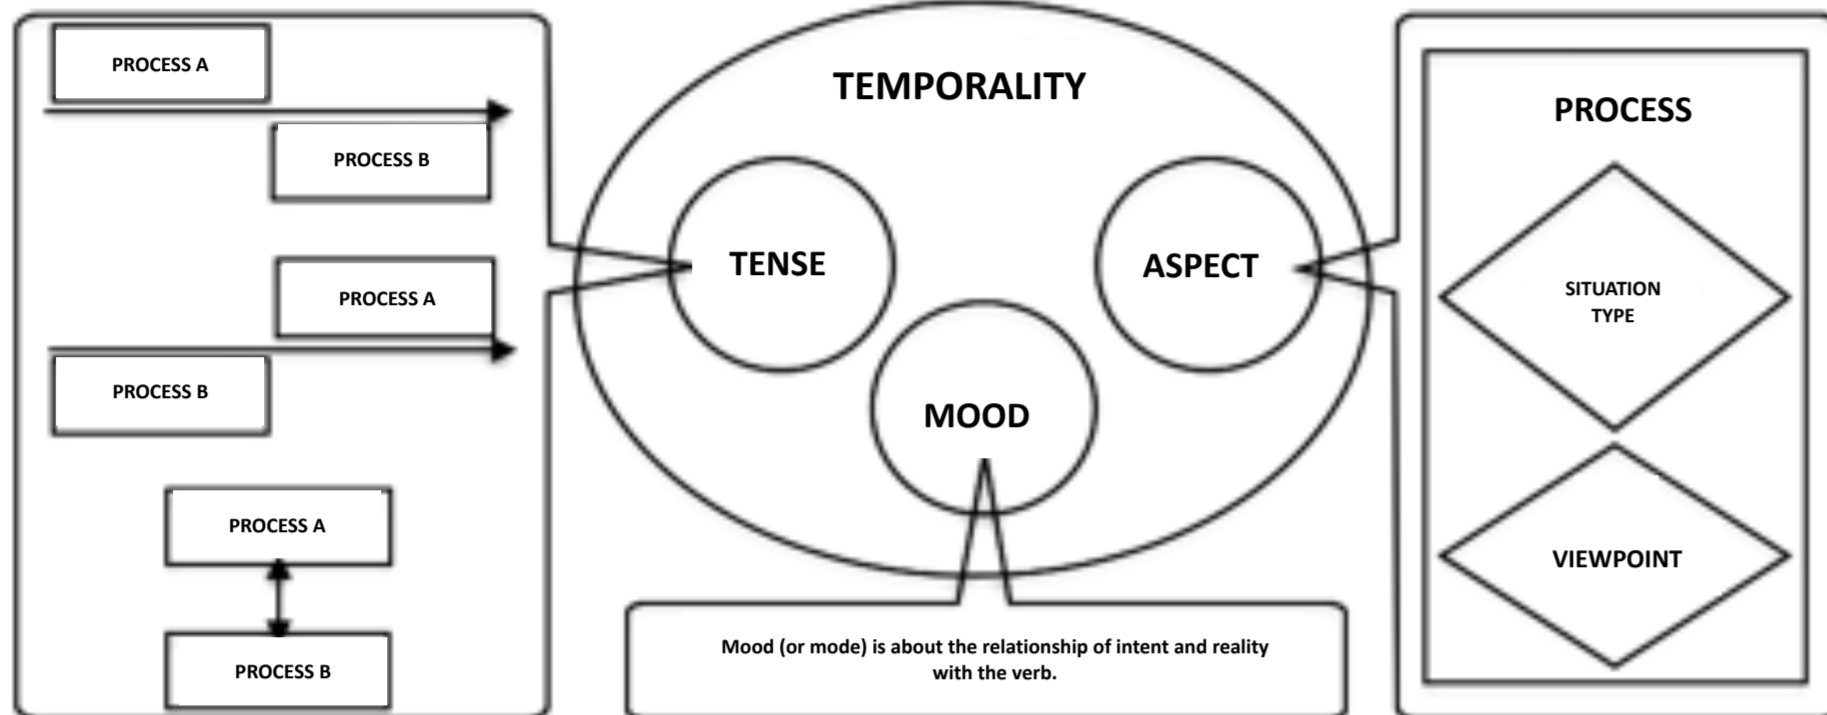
PROCESS A

PROCESS B

PROCESS A

PROCESS B

PROCESS A

PROCESS B

TEMPORALITY

TENSE

ASPECT

MOOD

Mood (or mode) is about the relationship of intent and reality with the verb.

PROCESS

SITUATION TYPE

VIEWPOINT